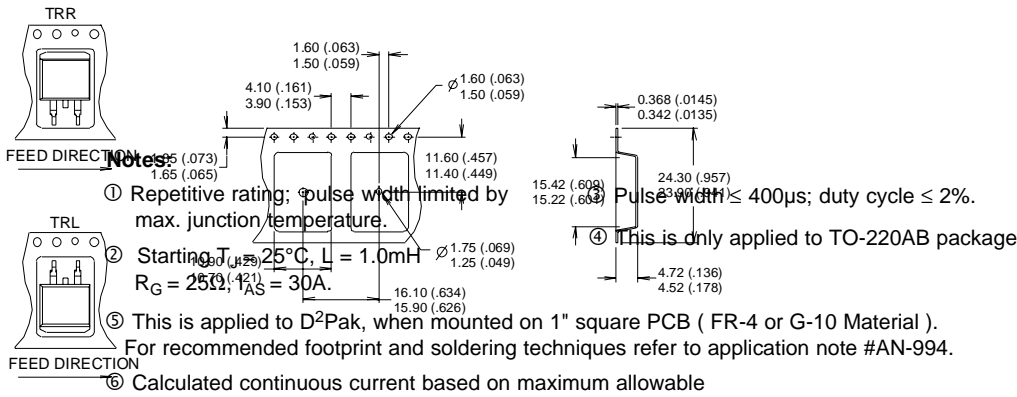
TRR

FEED DIRECTION

TRL

FEED DIRECTION

1.60 (.063)
1.50 (.059)

4.10 (.161)
3.90 (.153)

$\varnothing$ 1.60 (.063)
1.50 (.059)

1.85 (.073)
1.65 (.065)

11.60 (.457)
11.40 (.449)

15.42 (.609)
15.22 (.601)

24.30 (.957)
23.90 (.941)

0.368 (.0145)
0.342 (.0135)

10.90 (.429)
10.70 (.421)

$\varnothing$ 1.75 (.069)
1.25 (.049)

16.10 (.634)
15.90 (.626)

4.72 (.136)
4.52 (.178)

Notes:

① Repetitive rating; pulse width limited by max. junction temperature.

② Starting $T_J = 25°C$, L = 1.0mH $R_G = 25\Omega$, $I_{AS} = 30A$.

③ Pulse width ≤ 400µs; duty cycle ≤ 2%.

④ This is only applied to TO-220AB package

⑤ This is applied to $D^2$Pak, when mounted on 1" square PCB ( FR-4 or G-10 Material ). For recommended footprint and soldering techniques refer to application note #AN-994.

⑥ Calculated continuous current based on maximum allowable